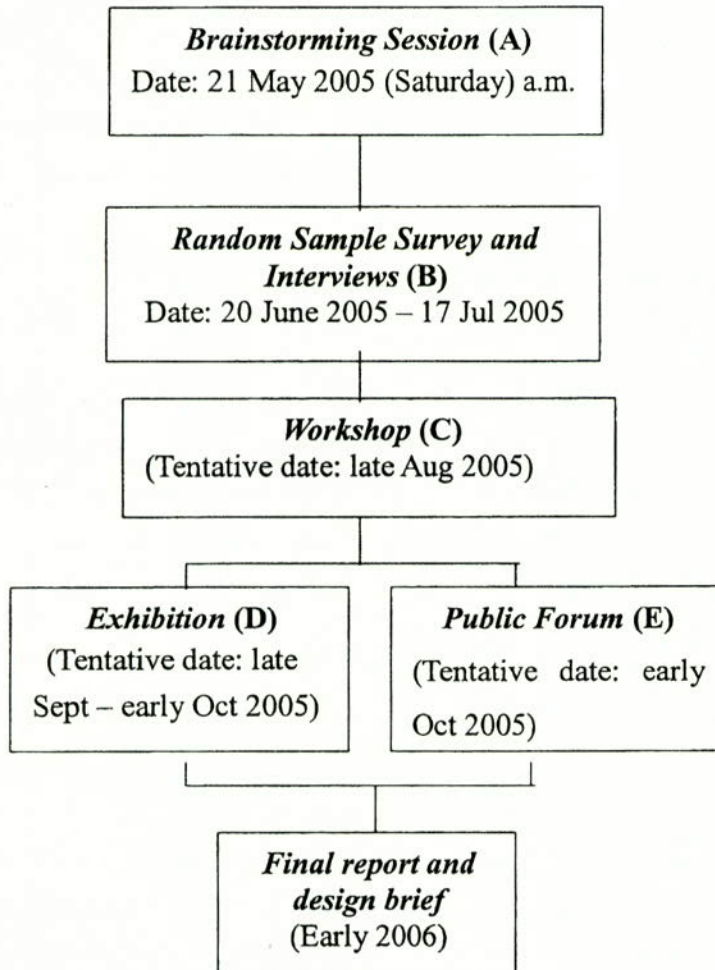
Brainstorming Session (A)
Date: 21 May 2005 (Saturday) a.m.

Random Sample Survey and Interviews (B)
Date: 20 June 2005 – 17 Jul 2005

Workshop (C)
(Tentative date: late Aug 2005)

Exhibition (D)
(Tentative date: late Sept – early Oct 2005)

Public Forum (E)
(Tentative date: early Oct 2005)

Final report and design brief
(Early 2006)